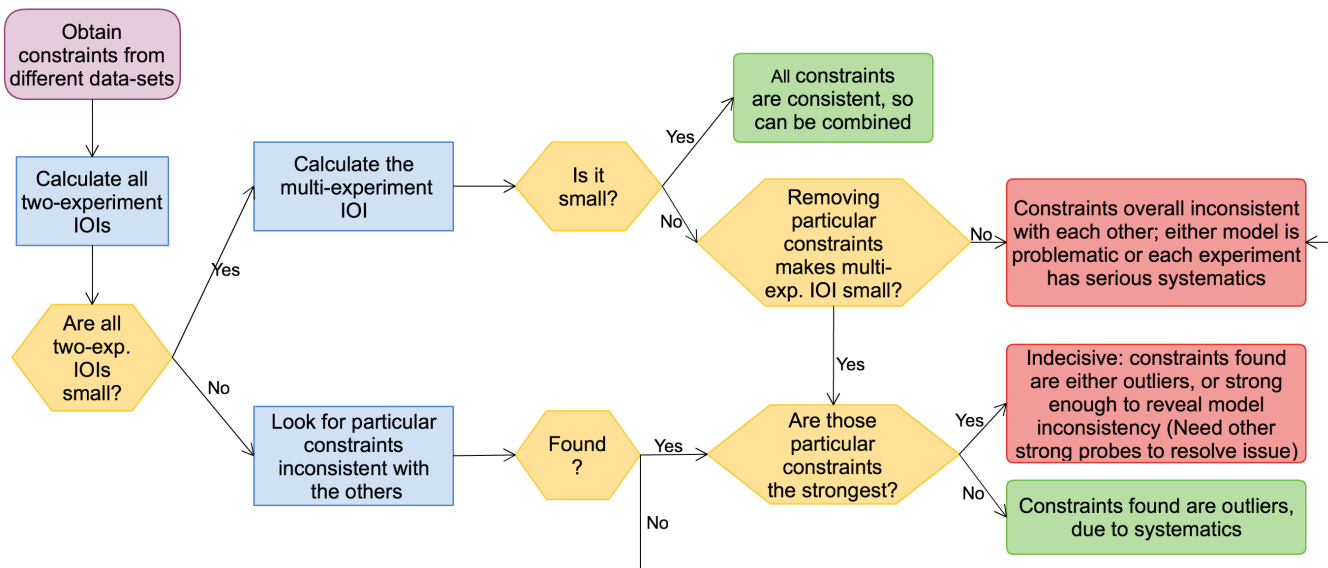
Obtain constraints from different data-sets

Calculate all two-experiment IOIs

Are all two-exp. IOIs small?

Yes

No

Calculate the multi-experiment IOI

Is it small?

Yes

All constraints are consistent, so can be combined

No

Removing particular constraints makes multi-exp. IOI small?

No

Constraints overall inconsistent with each other; either model is problematic or each experiment has serious systematics

Yes

Look for particular constraints inconsistent with the others

Found ?

Yes

No

Are those particular constraints the strongest?

Yes

Indecisive: constraints found are either outliers, or strong enough to reveal model inconsistency (Need other strong probes to resolve issue)

No

Constraints found are outliers, due to systematics